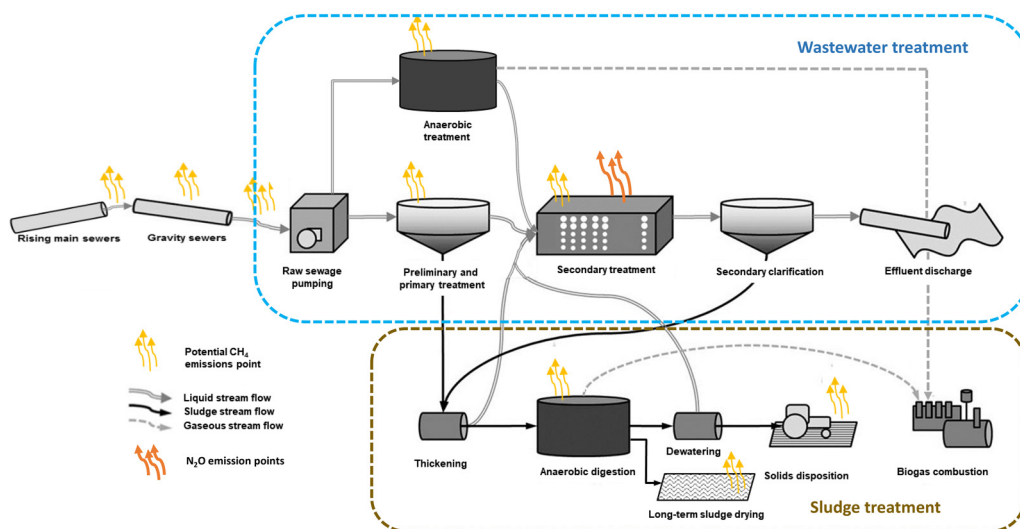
Wastewater treatment

Anaerobic treatment

Rising main sewers

Gravity sewers

Raw sewage pumping

Preliminary and primary treatment

Secondary treatment

Secondary clarification

Effluent discharge

Potential $CH_4$ emissions point

Liquid stream flow

Sludge stream flow

Gaseous stream flow

$N_2O$ emission points

Thickening

Anaerobic digestion

Dewatering

Solids disposition

Biogas combustion

Long-term sludge drying

Sludge treatment